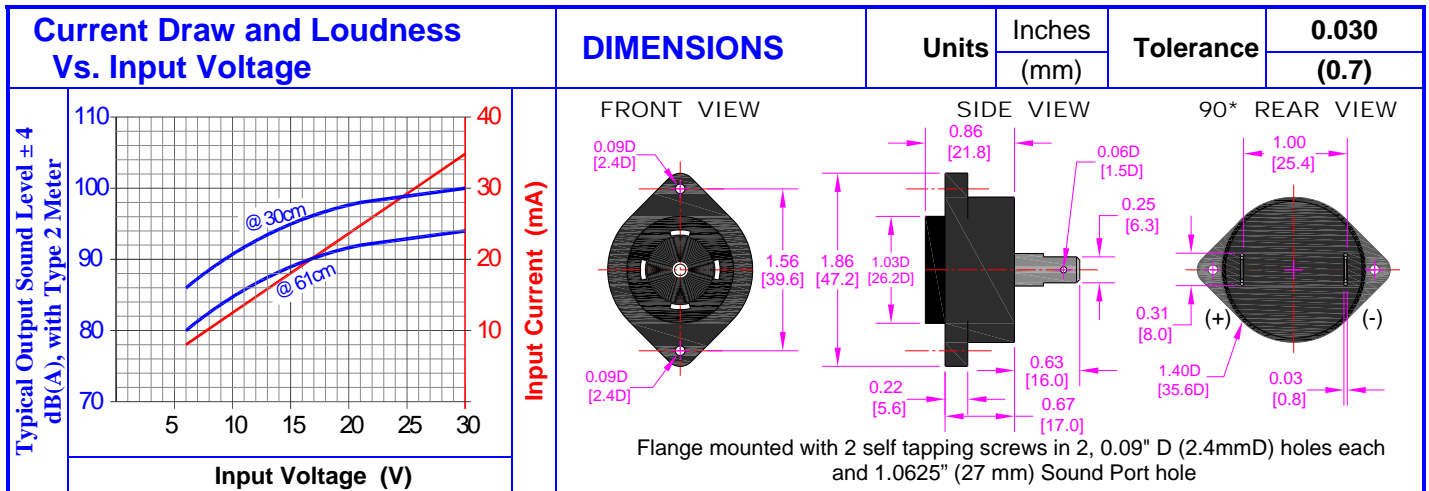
Current Draw and Loudness Vs. Input Voltage

Typical Output Sound Level ± 4 dB(A), with Type 2 Meter

110
100
90
80
70

40
30
20
10

Input Current (mA)

@ 30cm
@ 61cm

5 10 15 20 25 30

Input Voltage (V)

DIMENSIONS

| Units | Inches | Tolerance | 0.030 |
|---|---|---|---|
| | (mm) | | (0.7) |

FRONT VIEW

0.09D
[2.4D]

1.56
[39.6]

0.09D
[2.4D]

SIDE VIEW

0.86
[21.8]

0.06D
[1.5D]

0.25
[6.3]

1.86
[47.2]

1.03D
[26.2D]

0.63
[16.0]

0.22
[5.6]

0.67
[17.0]

90* REAR VIEW

1.00
[25.4]

0.31
[8.0]

(+)

(-)

1.40D
[35.6D]

0.03
[0.8]

Flange mounted with 2 self tapping screws in 2, 0.09" D (2.4mmD) holes each and 1.0625" (27 mm) Sound Port hole